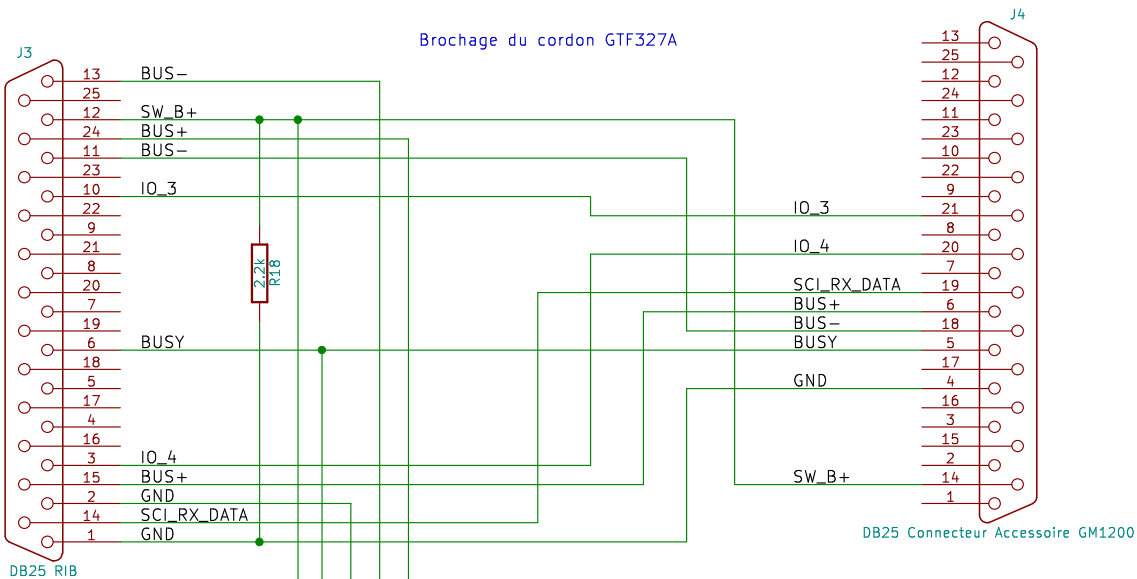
Brochage du cordon GTF327A

J3

13 BUS−
25
12 SW_B+
24 BUS+
11 BUS−
23
10 IO_3
22
9
21
8
20
7
19
6 BUSY
18
5
17
4
16
3 IO_4
15 BUS+
2 GND
14 SCI_RX_DATA
1 GND

DB25 RIB

2.2k
R18

J4

13
25
12
24
11
23
10
22
9
IO_3 21
8
IO_4 20
7
SCI_RX_DATA 19
BUS+ 6
BUS− 18
BUSY 5
17
GND 4
16
3
15
2
SW_B+ 14
1

DB25 Connecteur Accessoire GM1200